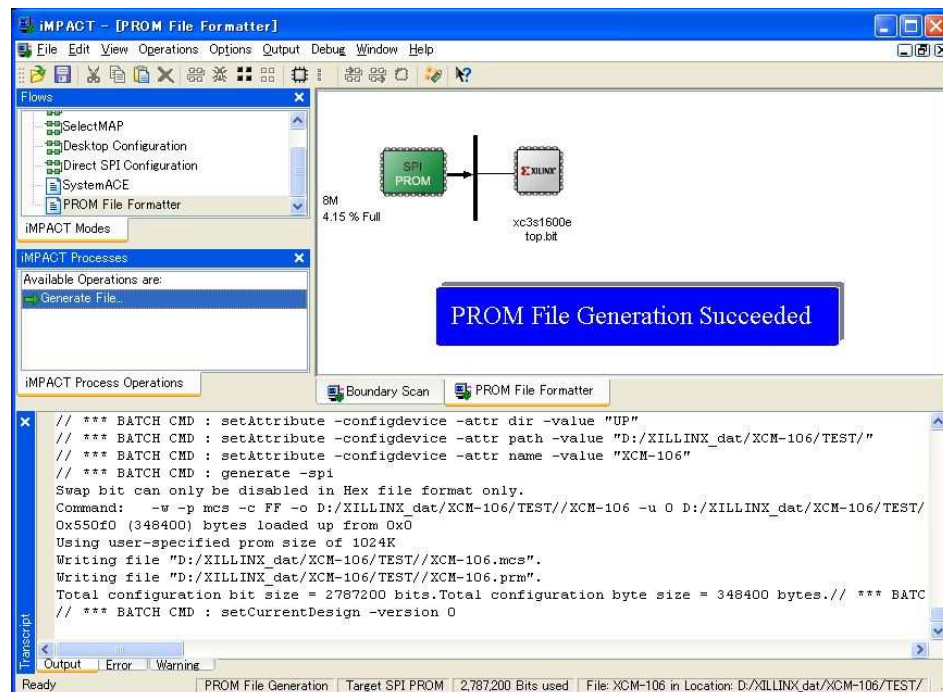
iMPACT - [PROM File Formatter]

File Edit View Operations Options Output Debug Window Help

Flows

SelectMAP
Desktop Configuration
Direct SPI Configuration
SystemACE
PROM File Formatter

iMPACT Modes

iMPACT Processes

Available Operations are:
Generate File...

iMPACT Process Operations

SPI PROM

8M
4.15 % Full

XILINX

xc3s1600e
top.bit

PROM File Generation Succeeded

Boundary Scan | PROM File Formatter

// *** BATCH CMD : setAttribute -configdevice -attr dir -value "UP"
// *** BATCH CMD : setAttribute -configdevice -attr path -value "D:/XILLINX_dat/XCM-106/TEST/"
// *** BATCH CMD : setAttribute -configdevice -attr name -value "XCM-106"
// *** BATCH CMD : generate -spi
Swap bit can only be disabled in Hex file format only.
Command: -w -p mcs -c FF -o D:/XILLINX_dat/XCM-106/TEST//XCM-106 -u 0 D:/XILLINX_dat/XCM-106/TEST/
0x550f0 (348400) bytes loaded up from 0x0
Using user-specified prom size of 1024K
Writing file "D:/XILLINX_dat/XCM-106/TEST//XCM-106.mcs".
Writing file "D:/XILLINX_dat/XCM-106/TEST//XCM-106.prm".
Total configuration bit size = 2787200 bits.Total configuration byte size = 348400 bytes.// *** BATC
// *** BATCH CMD : setCurrentDesign -version 0

Transcript

Output | Error | Warning

Ready | PROM File Generation | Target SPI PROM | 2,787,200 Bits used | File: XCM-106 in Location: D:/XILLINX_dat/XCM-106/TEST/